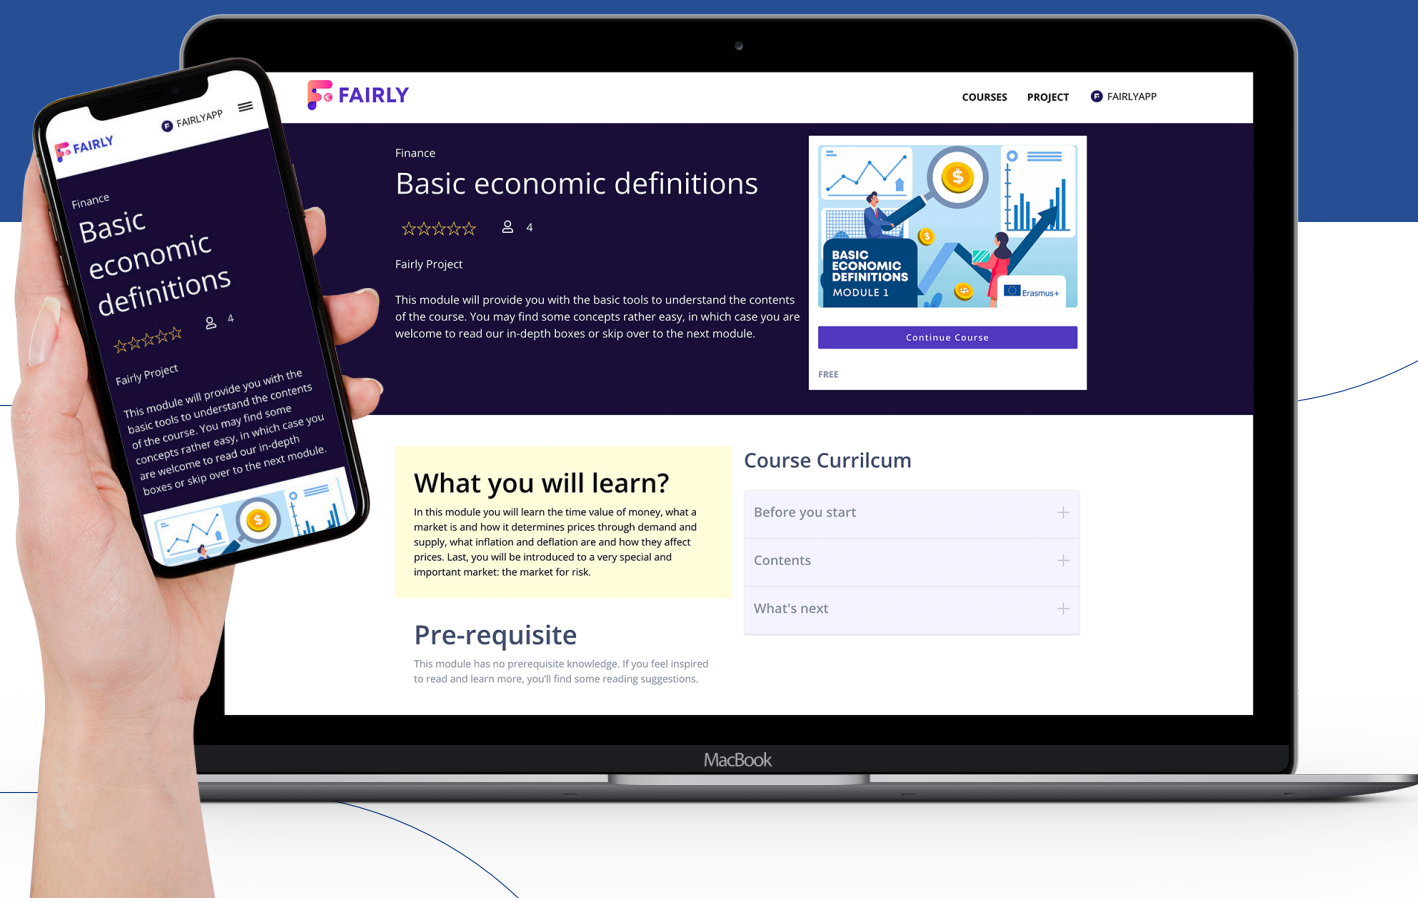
FAIRLY
FAIRLYAPP

Finance
Basic economic definitions
4
Fairly Project
This module will provide you with the basic tools to understand the contents of the course. You may find some concepts rather easy, in which case you are welcome to read our in-depth boxes or skip over to the next module.

FAIRLY
COURSES PROJECT FAIRLYAPP

Finance
Basic economic definitions
4
Fairly Project
This module will provide you with the basic tools to understand the contents of the course. You may find some concepts rather easy, in which case you are welcome to read our in-depth boxes or skip over to the next module.

BASIC ECONOMIC DEFINITIONS MODULE 1
Erasmus+
Continue Course
FREE

What you will learn?
In this module you will learn the time value of money, what a market is and how it determines prices through demand and supply, what inflation and deflation are and how they affect prices. Last, you will be introduced to a very special and important market: the market for risk.

Pre-requisite
This module has no prerequisite knowledge. If you feel inspired to read and learn more, you'll find some reading suggestions.

Course Currilcum
Before you start
Contents
What's next

MacBook